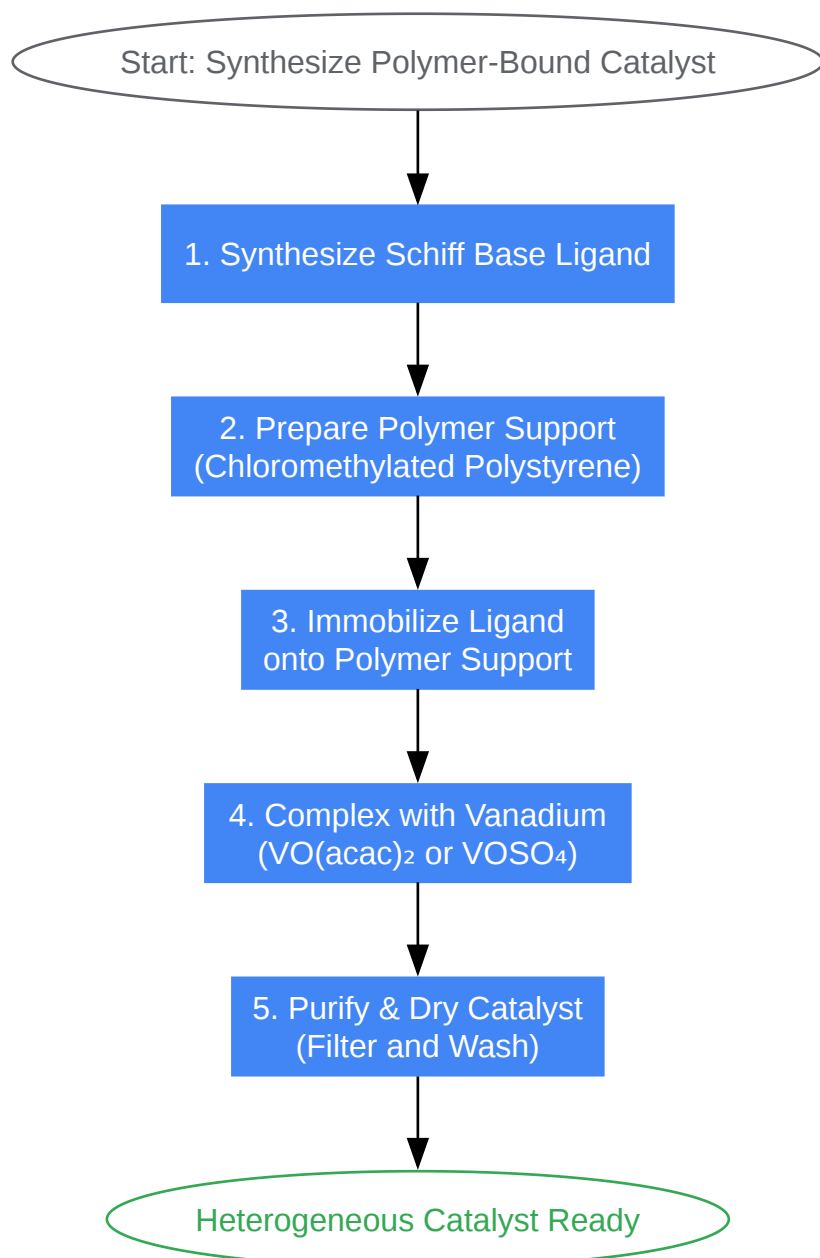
Start: Synthesize Polymer-Bound Catalyst

1. Synthesize Schiff Base Ligand

2. Prepare Polymer Support (Chloromethylated Polystyrene)

3. Immobilize Ligand onto Polymer Support

4. Complex with Vanadium ($VO(acac)_2$ or $VOSO_4$)

5. Purify & Dry Catalyst (Filter and Wash)

Heterogeneous Catalyst Ready